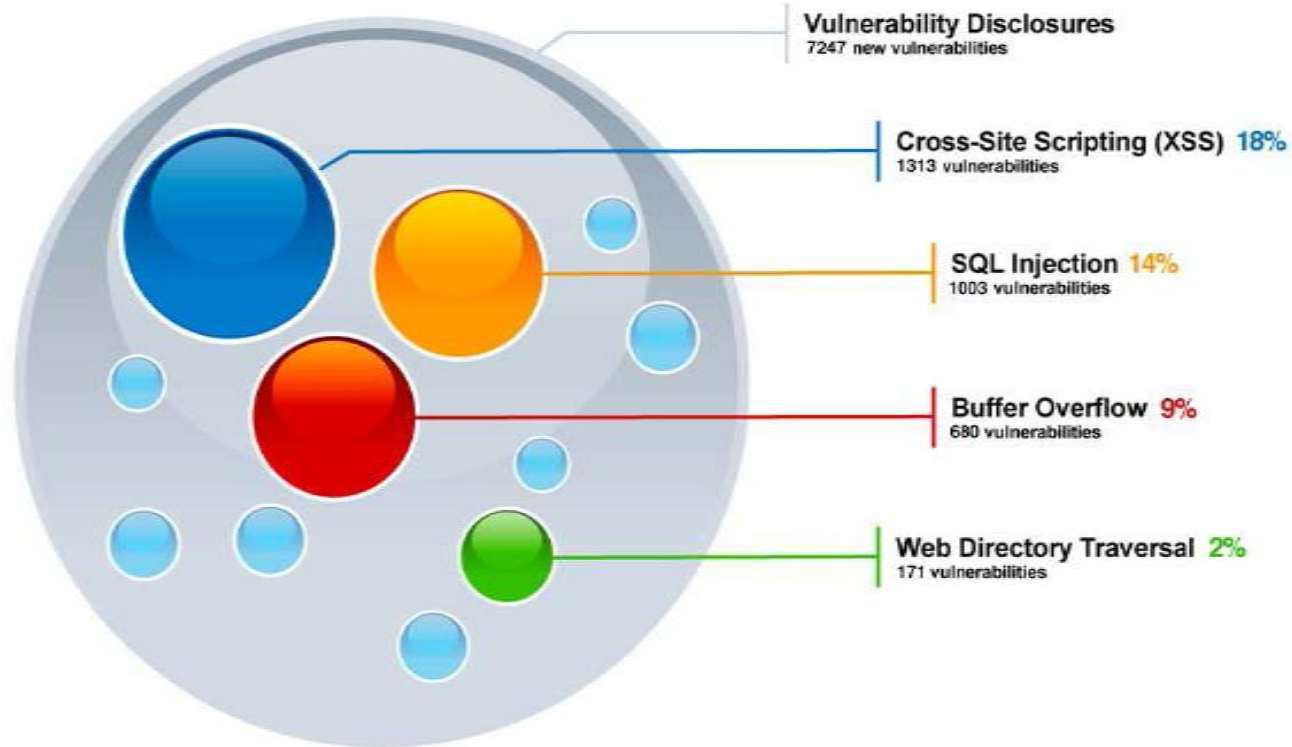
Vulnerability Disclosures
7247 new vulnerabilities

Cross-Site Scripting (XSS) 18%
1313 vulnerabilities

SQL Injection 14%
1003 vulnerabilities

Buffer Overflow 9%
680 vulnerabilities

Web Directory Traversal 2%
171 vulnerabilities